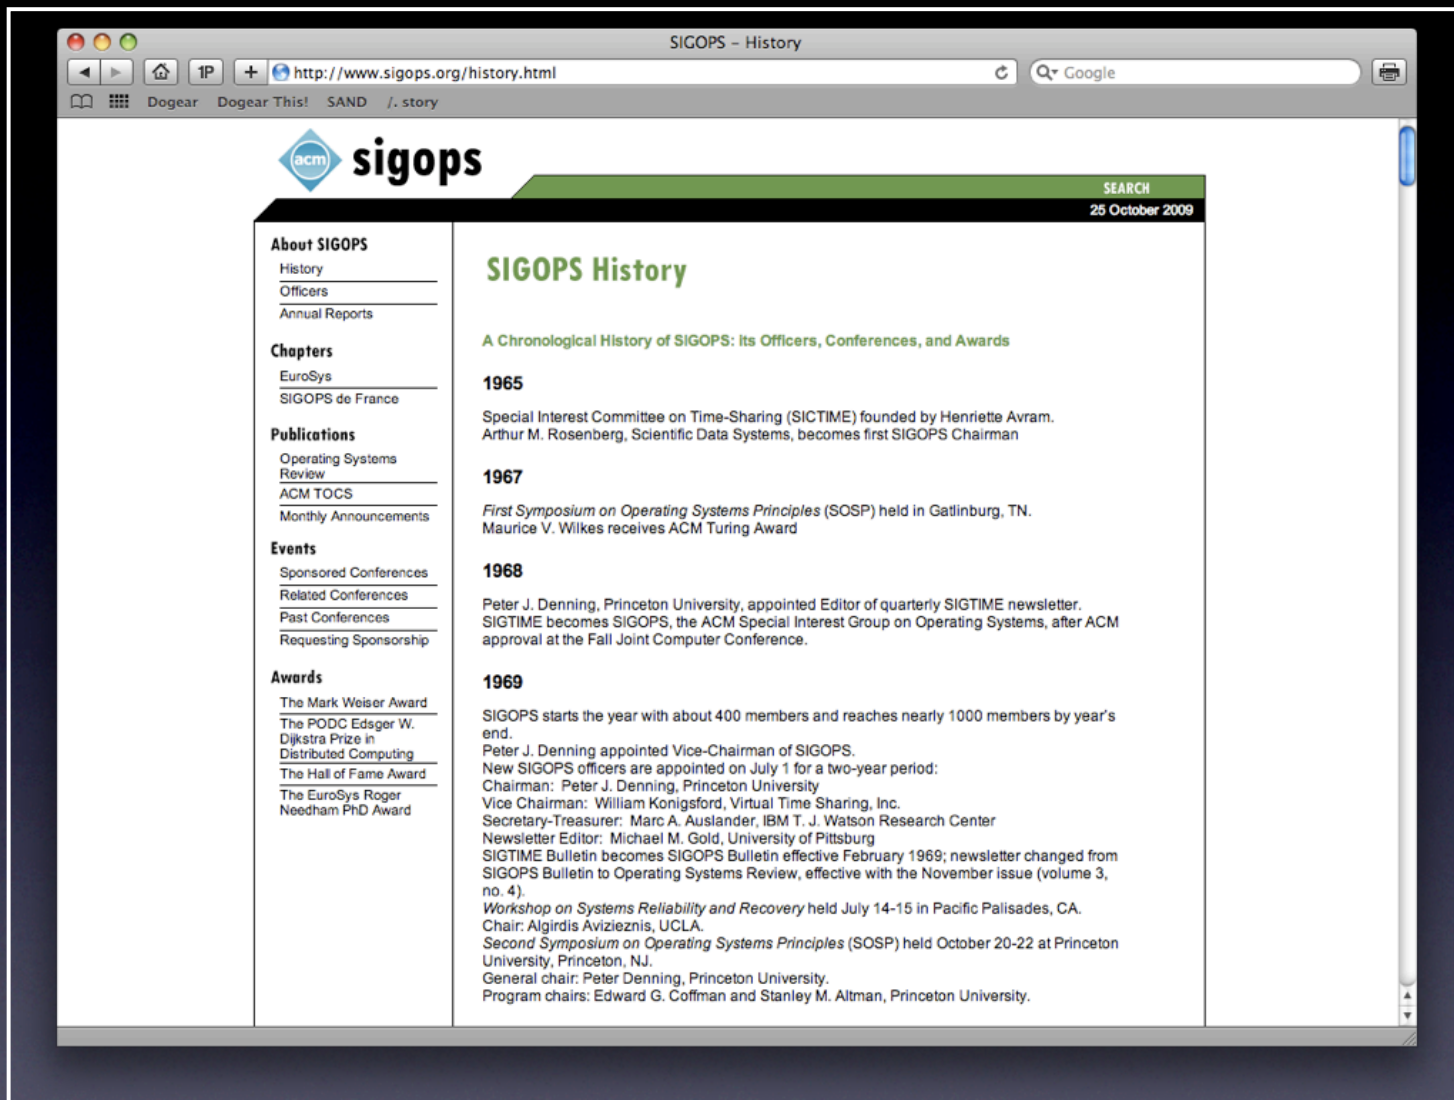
SIGOPS – History

1P

http://www.sigops.org/history.html

Google

Dogear Dogear This! SAND /. story

acm sigops

SEARCH

25 October 2009

About SIGOPS
History
Officers
Annual Reports

Chapters
EuroSys
SIGOPS de France

Publications
Operating Systems Review
ACM TOCS
Monthly Announcements

Events
Sponsored Conferences
Related Conferences
Past Conferences
Requesting Sponsorship

Awards
The Mark Weiser Award
The PODC Edsger W. Dijkstra Prize in Distributed Computing
The Hall of Fame Award
The EuroSys Roger Needham PhD Award

SIGOPS History

A Chronological History of SIGOPS: Its Officers, Conferences, and Awards

1965

Special Interest Committee on Time-Sharing (SICTIME) founded by Henriette Avram.
Arthur M. Rosenberg, Scientific Data Systems, becomes first SIGOPS Chairman

1967

First Symposium on Operating Systems Principles (SOSP) held in Gatlinburg, TN.
Maurice V. Wilkes receives ACM Turing Award

1968

Peter J. Denning, Princeton University, appointed Editor of quarterly SIGTIME newsletter.
SIGTIME becomes SIGOPS, the ACM Special Interest Group on Operating Systems, after ACM approval at the Fall Joint Computer Conference.

1969

SIGOPS starts the year with about 400 members and reaches nearly 1000 members by year's end.
Peter J. Denning appointed Vice-Chairman of SIGOPS.
New SIGOPS officers are appointed on July 1 for a two-year period:
Chairman: Peter J. Denning, Princeton University
Vice Chairman: William Konigsford, Virtual Time Sharing, Inc.
Secretary-Treasurer: Marc A. Auslander, IBM T. J. Watson Research Center
Newsletter Editor: Michael M. Gold, University of Pittsburg
SIGTIME Bulletin becomes SIGOPS Bulletin effective February 1969; newsletter changed from SIGOPS Bulletin to Operating Systems Review, effective with the November issue (volume 3, no. 4).
Workshop on Systems Reliability and Recovery held July 14-15 in Pacific Palisades, CA.
Chair: Algirdis Avizieznis, UCLA.
Second Symposium on Operating Systems Principles (SOSP) held October 20-22 at Princeton University, Princeton, NJ.
General chair: Peter Denning, Princeton University.
Program chairs: Edward G. Coffman and Stanley M. Altman, Princeton University.